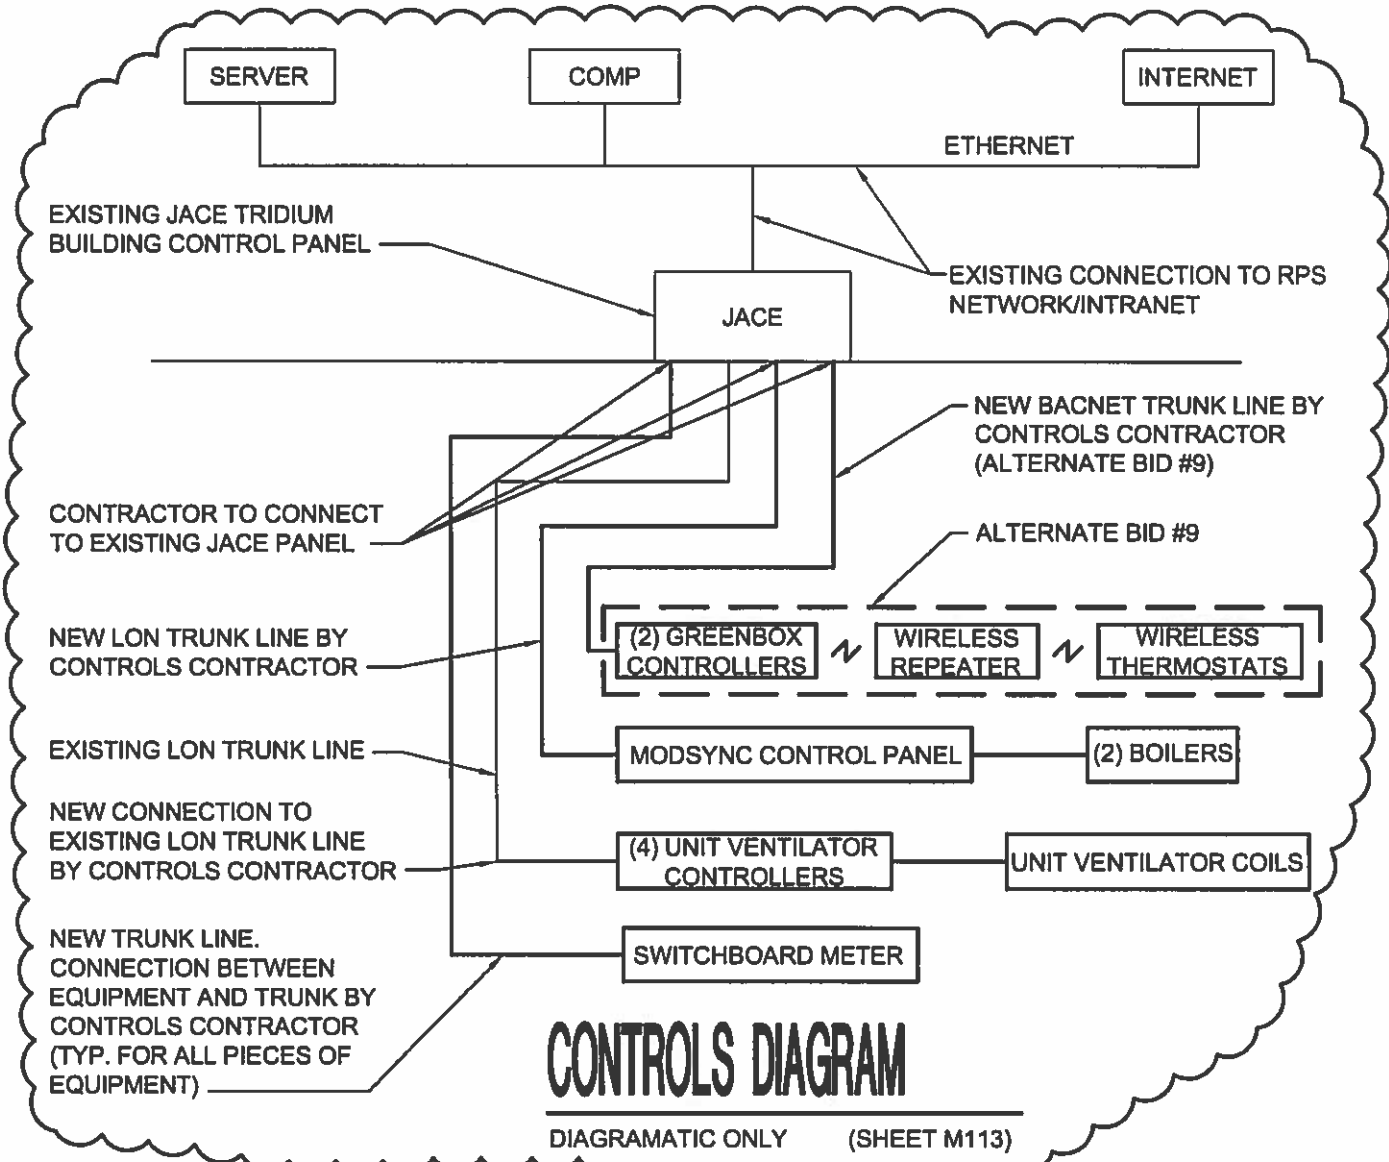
SERVER

COMP

INTERNET

ETHERNET

EXISTING JACE TRIDIUM BUILDING CONTROL PANEL

EXISTING CONNECTION TO RPS NETWORK/INTRANET

JACE

NEW BACNET TRUNK LINE BY CONTROLS CONTRACTOR (ALTERNATE BID #9)

CONTRACTOR TO CONNECT TO EXISTING JACE PANEL

ALTERNATE BID #9

NEW LON TRUNK LINE BY CONTROLS CONTRACTOR

(2) GREENBOX CONTROLLERS

WIRELESS REPEATER

WIRELESS THERMOSTATS

EXISTING LON TRUNK LINE

MODSYNC CONTROL PANEL

(2) BOILERS

NEW CONNECTION TO EXISTING LON TRUNK LINE BY CONTROLS CONTRACTOR

(4) UNIT VENTILATOR CONTROLLERS

UNIT VENTILATOR COILS

NEW TRUNK LINE. CONNECTION BETWEEN EQUIPMENT AND TRUNK BY CONTROLS CONTRACTOR (TYP. FOR ALL PIECES OF EQUIPMENT)

SWITCHBOARD METER

CONTROLS DIAGRAM

DIAGRAMATIC ONLY (SHEET M113)